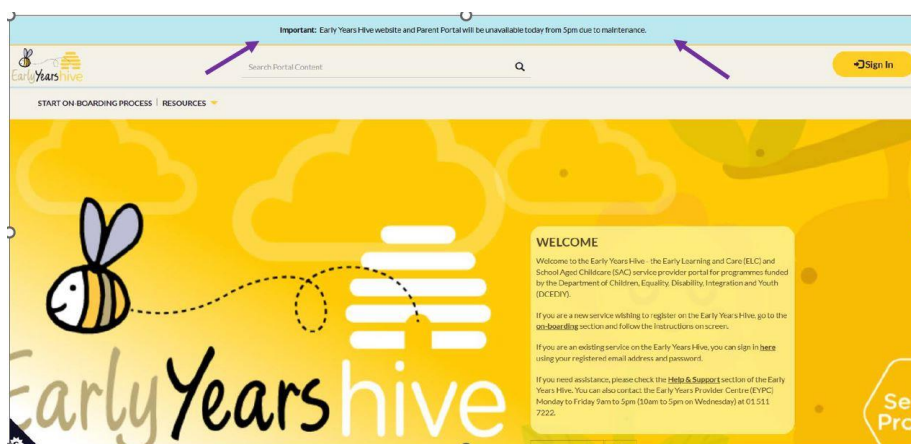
**Important:** Early Years Hive website and Parent Portal will be unavailable today from 5pm due to maintenance.

Early Years hive

Search Portal Content

Sign In

START ON-BOARDING PROCESS | RESOURCES

WELCOME

Welcome to the Early Years Hive - the Early Learning and Care (ELC) and School Aged Childcare (SAC) service provider portal for programmes funded by the Department of Children, Equality, Disability, Integration and Youth (DCEDIY).

If you are a new service wishing to register on the Early Years Hive, go to the on-boarding section and follow the instructions on screen.

If you are an existing service on the Early Years Hive, you can sign in here using your registered email address and password.

If you need assistance, please check the Help & Support section of the Early Years Hive. You can also contact the Early Years Provider Centre (EYPC) Monday to Friday 9am to 5pm (10am to 5pm on Wednesday) at 01 511 7222.

Early Years hive

Se Pro